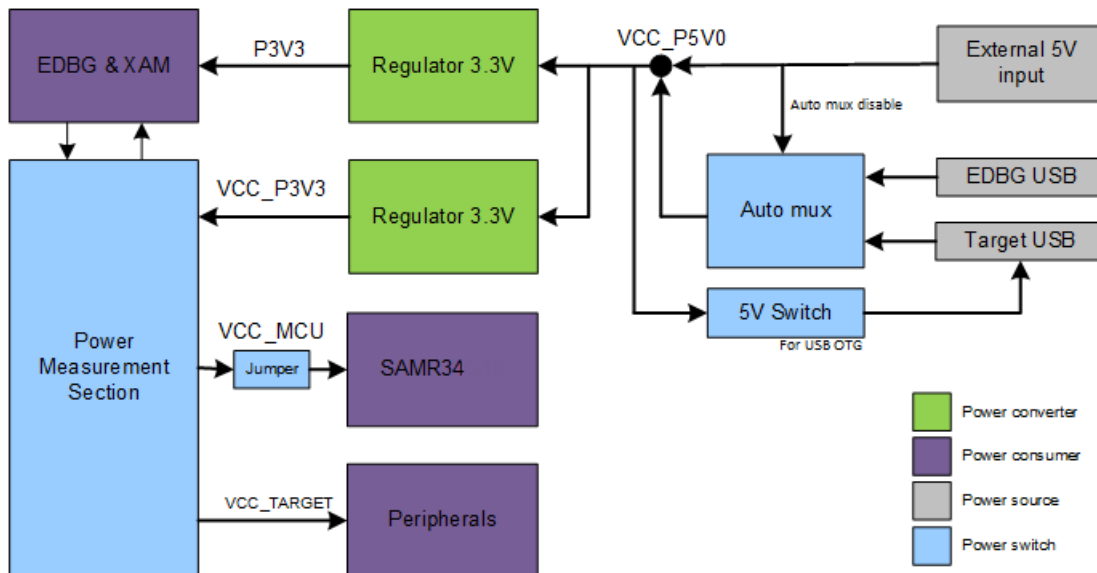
EDBG & XAM

P3V3

Regulator 3.3V

VCC_P5V0

External 5V input

Auto mux disable

VCC_P3V3

Regulator 3.3V

Auto mux

EDBG USB

Target USB

5V Switch

For USB OTG

Power Measurement Section

VCC_MCU

Jumper

SAMR34

VCC_TARGET

Peripherals

Power converter

Power consumer

Power source

Power switch